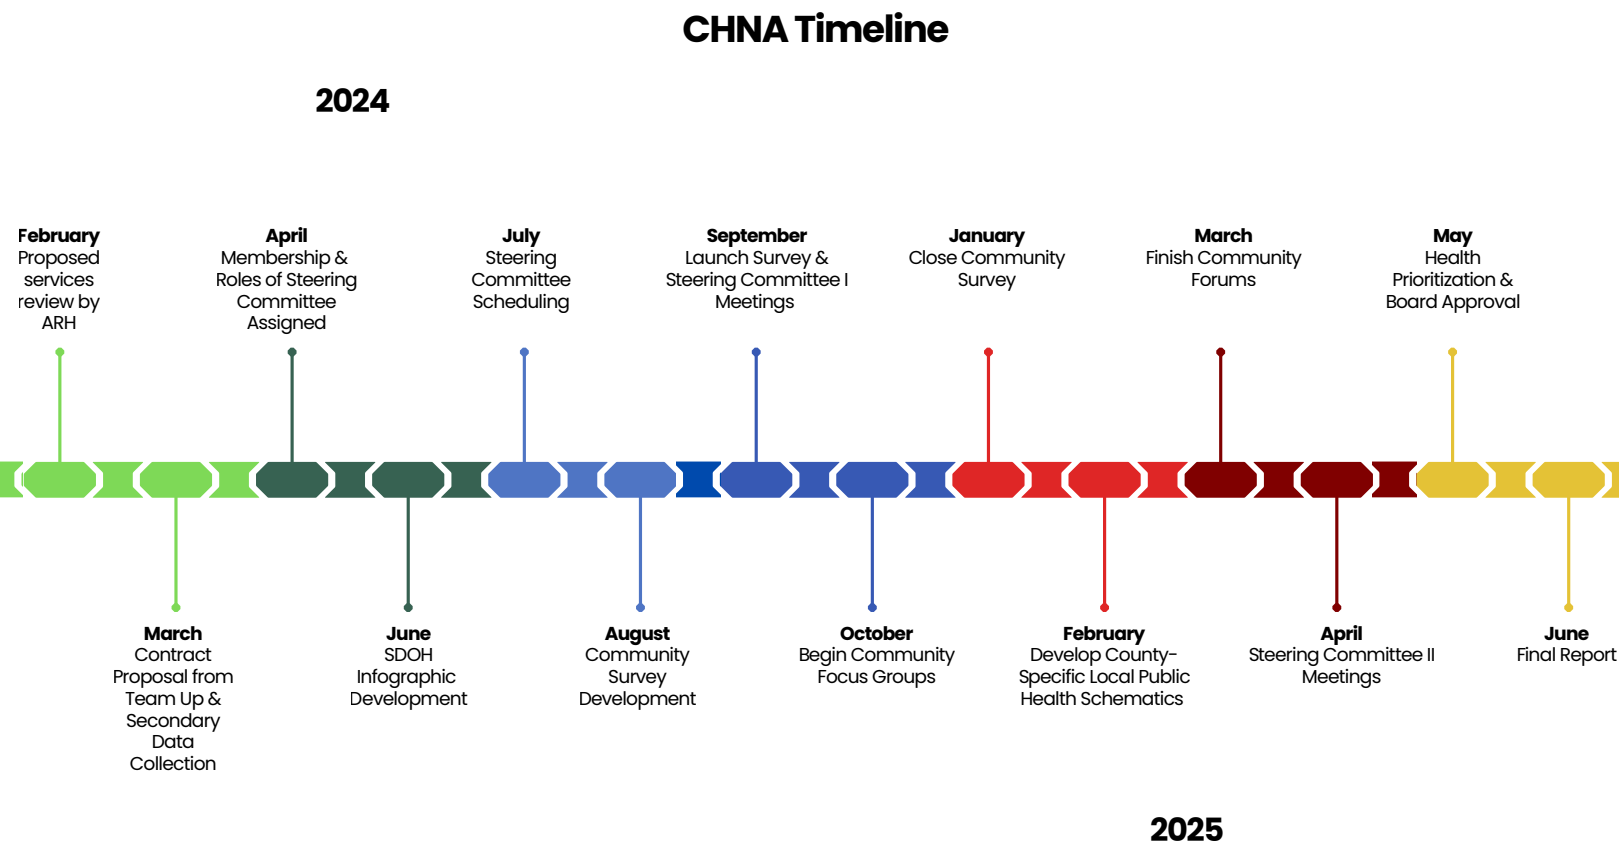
CHNA Timeline

2024

February
Proposed services review by ARH

April
Membership & Roles of Steering Committee Assigned

July
Steering Committee Scheduling

September
Launch Survey & Steering Committee I Meetings

January
Close Community Survey

March
Finish Community Forums

May
Health Prioritization & Board Approval

March
Contract Proposal from Team Up & Secondary Data Collection

June
SDOH Infographic Development

August
Community Survey Development

October
Begin Community Focus Groups

February
Develop County-Specific Local Public Health Schematics

April
Steering Committee II Meetings

June
Final Report

2025